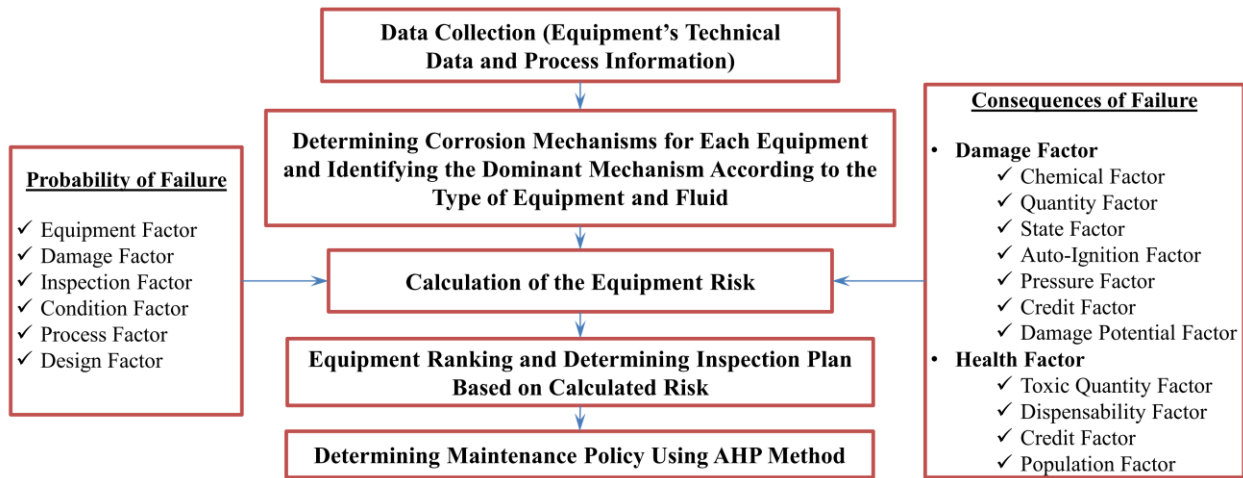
Data Collection (Equipment's Technical Data and Process Information)

Determining Corrosion Mechanisms for Each Equipment and Identifying the Dominant Mechanism According to the Type of Equipment and Fluid

Calculation of the Equipment Risk

Equipment Ranking and Determining Inspection Plan Based on Calculated Risk

Determining Maintenance Policy Using AHP Method

Probability of Failure

✓ Equipment Factor
✓ Damage Factor
✓ Inspection Factor
✓ Condition Factor
✓ Process Factor
✓ Design Factor

Consequences of Failure

• Damage Factor
✓ Chemical Factor
✓ Quantity Factor
✓ State Factor
✓ Auto-Ignition Factor
✓ Pressure Factor
✓ Credit Factor
✓ Damage Potential Factor
• Health Factor
✓ Toxic Quantity Factor
✓ Dispensability Factor
✓ Credit Factor
✓ Population Factor